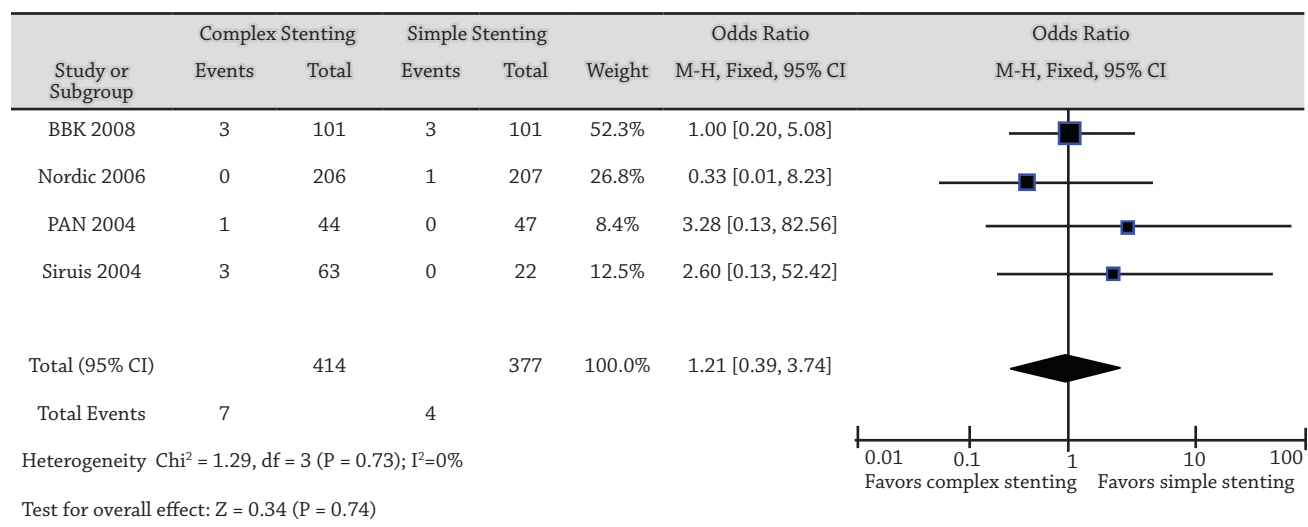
| | Complex Stenting | | Simple Stenting | | | Odds Ratio | Odds Ratio |
|---|---|---|---|---|---|---|---|
| Study or Subgroup | Events | Total | Events | Total | Weight | M-H, Fixed, 95% CI | M-H, Fixed, 95% CI |
| BBK 2008 | 3 | 101 | 3 | 101 | 52.3% | 1.00 [0.20, 5.08] | |
| Nordic 2006 | 0 | 206 | 1 | 207 | 26.8% | 0.33 [0.01, 8.23] | |
| PAN 2004 | 1 | 44 | 0 | 47 | 8.4% | 3.28 [0.13, 82.56] | |
| Siruis 2004 | 3 | 63 | 0 | 22 | 12.5% | 2.60 [0.13, 52.42] | |
| Total (95% CI) | | 414 | | 377 | 100.0% | 1.21 [0.39, 3.74] | |
| Total Events | 7 | | 4 | | | | |

Heterogeneity Chi$^2$ = 1.29, df = 3 (P = 0.73); I$^2$=0%

Test for overall effect: Z = 0.34 (P = 0.74)

0.01 0.1 1 10 100

Favors complex stenting Favors simple stenting